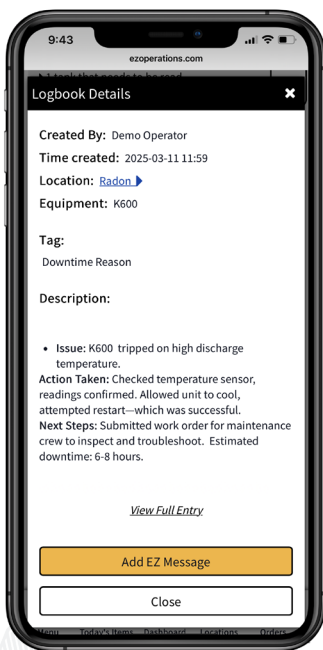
9:43

ezoperations.com

Logbook Details

Created By: Demo Operator
Time created: 2025-03-11 11:59
Location: Radon
Equipment: K600

Tag:
Downtime Reason

Description:

- Issue: K600 tripped on high discharge temperature.

Action Taken: Checked temperature sensor, readings confirmed. Allowed unit to cool, attempted restart—which was successful.
Next Steps: Submitted work order for maintenance crew to inspect and troubleshoot. Estimated downtime: 6-8 hours.

View Full Entry

Add EZ Message

Close

Menu Today's Items Dashboard Locations Orders